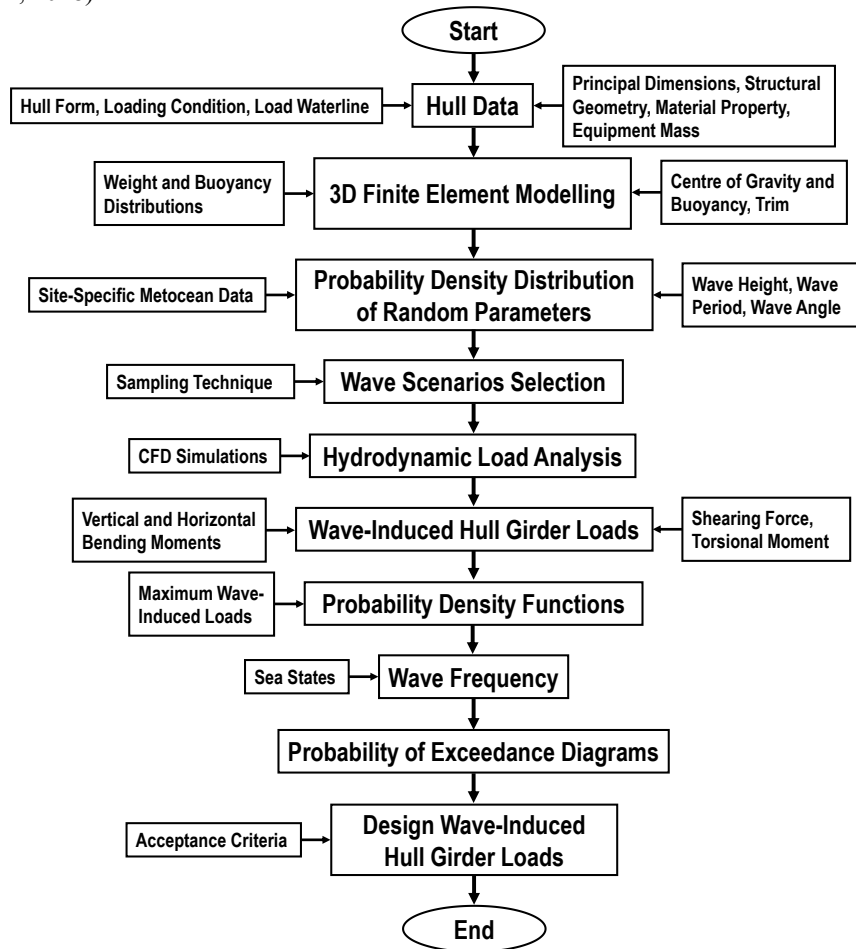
Start

Hull Form, Loading Condition, Load Waterline

Hull Data

Principal Dimensions, Structural Geometry, Material Property, Equipment Mass

Weight and Buoyancy Distributions

3D Finite Element Modelling

Centre of Gravity and Buoyancy, Trim

Site-Specific Metocean Data

Probability Density Distribution of Random Parameters

Wave Height, Wave Period, Wave Angle

Sampling Technique

Wave Scenarios Selection

CFD Simulations

Hydrodynamic Load Analysis

Vertical and Horizontal Bending Moments

Wave-Induced Hull Girder Loads

Shearing Force, Torsional Moment

Maximum Wave-Induced Loads

Probability Density Functions

Sea States

Wave Frequency

Probability of Exceedance Diagrams

Acceptance Criteria

Design Wave-Induced Hull Girder Loads

End